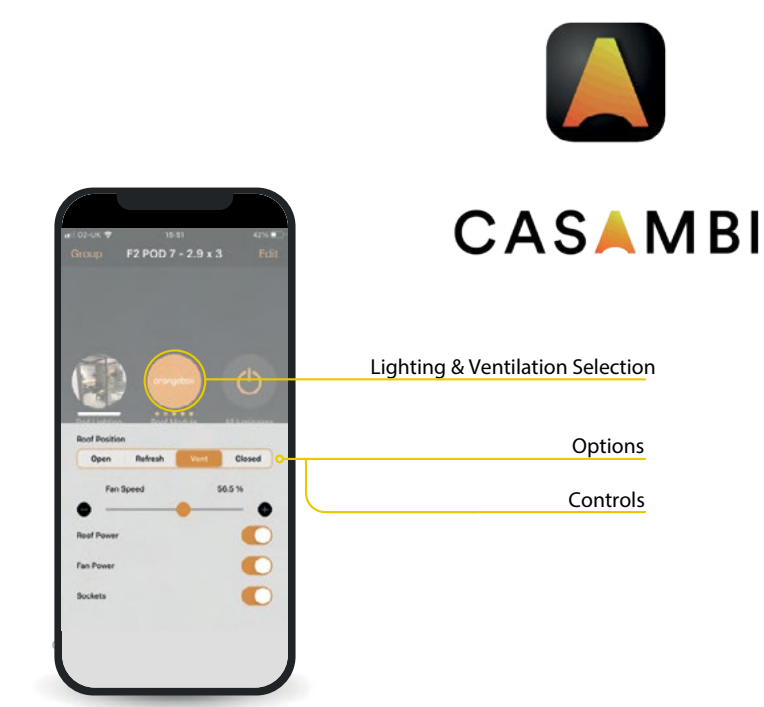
CASAMBI

O2-UK 15:51 42%

Group F2 POD 7 - 2.9 x 3 Edit

orangebox

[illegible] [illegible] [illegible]

Roof Position

Open Refresh Vent Closed

Fan Speed 56.5 %

Roof Power

Fan Power

Sockets

Lighting & Ventilation Selection

Options

Controls